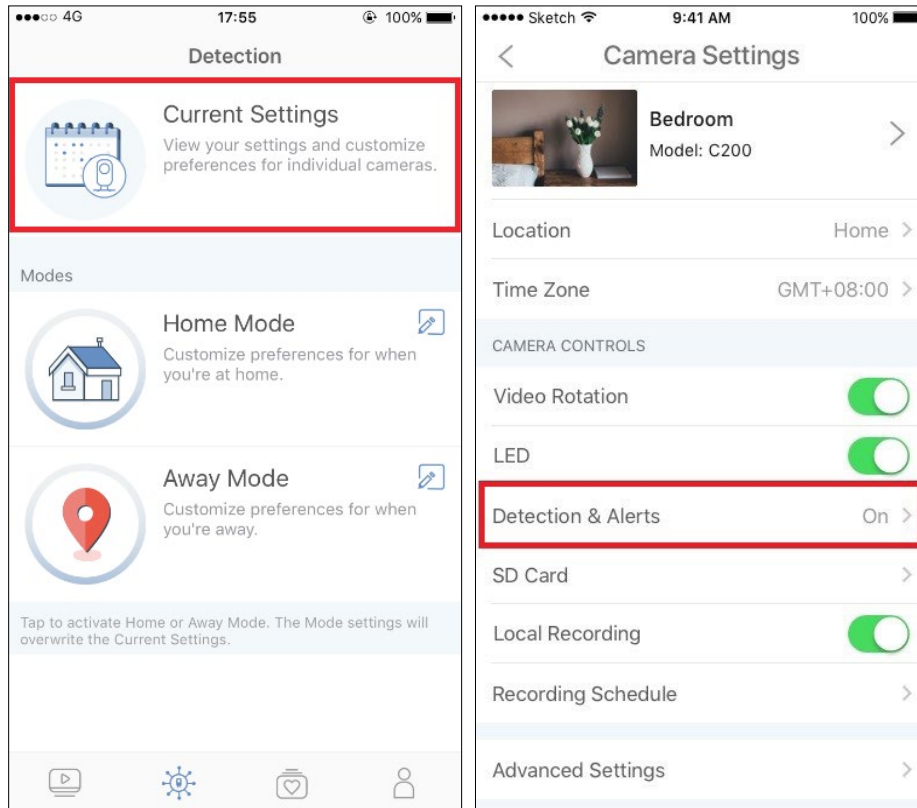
●●●○○ 4G 17:55 100%

Detection

Current Settings
View your settings and customize preferences for individual cameras.

Modes

Home Mode
Customize preferences for when you're at home.

Away Mode
Customize preferences for when you're away.

Tap to activate Home or Away Mode. The Mode settings will overwrite the Current Settings.

●●●●● Sketch 9:41 AM 100%

<

Camera Settings

Bedroom
Model: C200

Location Home >

Time Zone GMT+08:00 >

CAMERA CONTROLS

Video Rotation

LED

Detection & Alerts On >

SD Card >

Local Recording

Recording Schedule >

Advanced Settings >